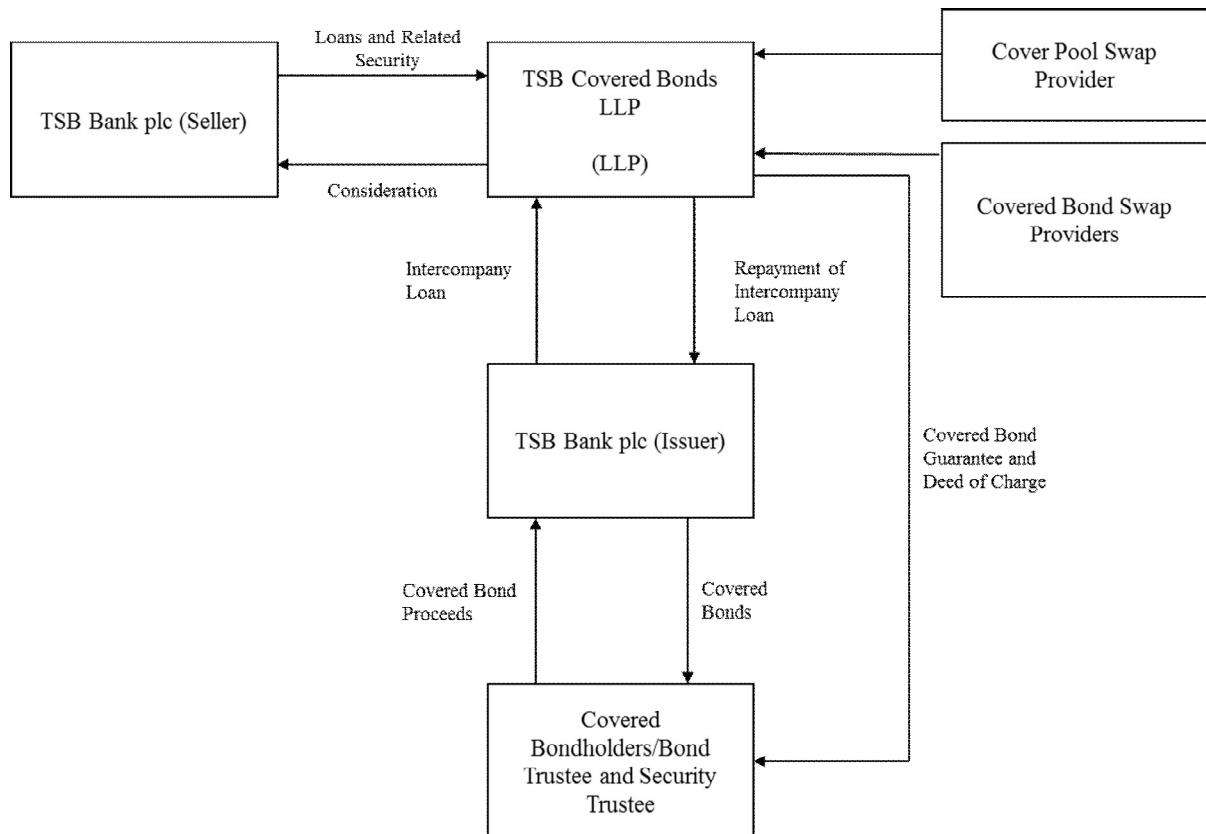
TSB Bank plc (Seller)

Loans and Related Security

Consideration

TSB Covered Bonds LLP

(LLP)

Cover Pool Swap Provider

Covered Bond Swap Providers

Intercompany Loan

Repayment of Intercompany Loan

TSB Bank plc (Issuer)

Covered Bond Guarantee and Deed of Charge

Covered Bond Proceeds

Covered Bonds

Covered Bondholders/Bond Trustee and Security Trustee